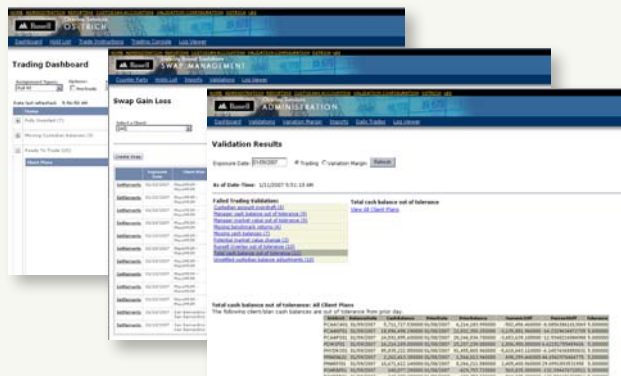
Russell OSTRICH

Dashboard Hold List Trade Instructions Trading Console Log Viewer

Trading Dashboard

Assignment Types: Options:

Date last refreshed: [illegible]

Fully Invested (7)

Missing Custodian Balances (3)

Ready To Trade (45)

Client Plans

Russell SWAP MANAGEMENT

Counter Party Hold List Reports Validations Log Viewer

Swap Gain Loss

Select a Client

Create Swap

Settlements

Settlements

Settlements

Settlements

Settlements

Settlements

Russell ADMINISTRATION

Dashboard Validations Variation Margin Imports Data Trader Log Viewer

Validation Results

Exposure Date 01/09/2007 Trading Variation Margin Refresh

As of Date-Time: 1/11/2007 5:51:15 AM

Failed Trading Validation
Custodian account overdraft (3)
Manager cash balance out of tolerance (9)
Manager market value out of tolerance (9)
Missing benchmark returns (4)
Missing cash balances (7)
Potential market value change (2)
Russell overlay out of tolerance (3)
Total cash balance out of tolerance (10)
Unverified custodian balance adjustments (10)

Total cash balance out of tolerance
View All Client Plans

Total cash balance out of tolerance: All Client Plans
The following client/plan cash balances are out of tolerance from prior day.

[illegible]